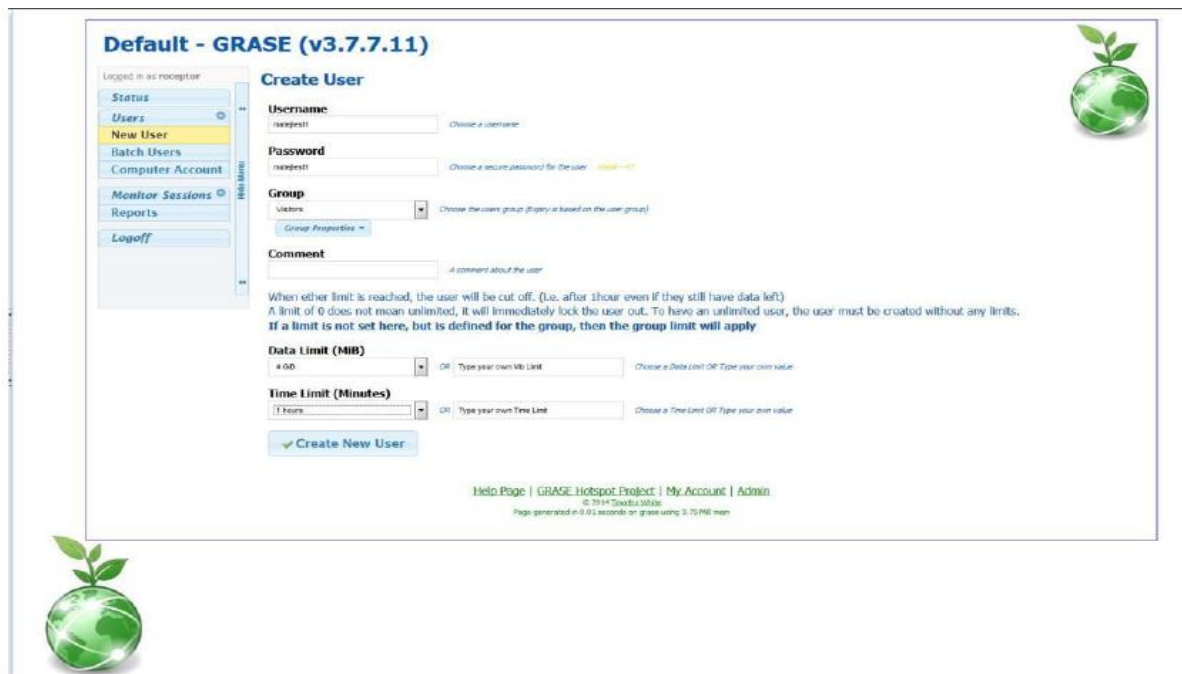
Default - GRASE (v3.7.7.11)

Logged in as receptor

Status
Users
New User
Batch Users
Computer Account
Monitor Sessions
Reports
Logoff

Hide Menu

Create User

Username
nanetest1
Choose a username

Password
nanetest1
Choose a secure password for the user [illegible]

Group
Visitors
Choose the users group (Expiry is based on the user group)
Group Properties

Comment
A comment about the user

When ether limit is reached, the user will be cut off. (i.e. after 1hour even if they still have data left)
A limit of 0 does not mean unlimited, it will immediately lock the user out. To have an unlimited user, the user must be created without any limits.
If a limit is not set here, but is defined for the group, then the group limit will apply

Data Limit (MiB)
4 GB
OR Type your own Mb Limit
Choose a Data Limit OR Type your own value

Time Limit (Minutes)
1 hours
OR Type your own Time Limit
Choose a Time Limit OR Type your own value

Create New User

Help Page | GRASE Hotspot Project | My Account | Admin
© 2014 Timothy White
Page generated in 0.01 seconds on grase using 3.75MiB mem